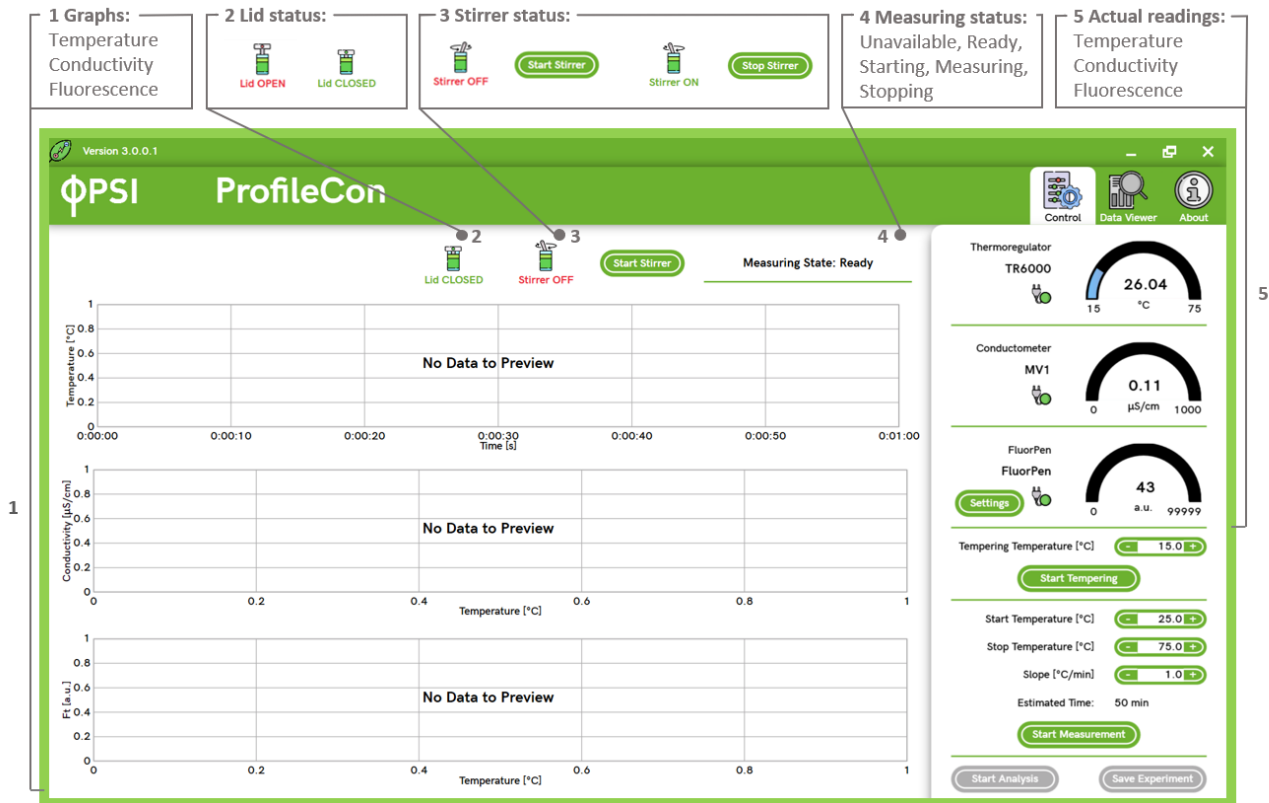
1 Graphs:
Temperature
Conductivity
Fluorescence

2 Lid status:
Lid OPEN
Lid CLOSED

3 Stirrer status:
Stirrer OFF
Start Stirrer
Stirrer ON
Stop Stirrer

4 Measuring status:
Unavailable, Ready, Starting, Measuring, Stopping

5 Actual readings:
Temperature
Conductivity
Fluorescence

Version 3.0.0.1

ΦPSI ProfileCon

Control Data Viewer About

2 3 4

Lid CLOSED Stirrer OFF Start Stirrer Measuring State: Ready

1
0.8
0.6
0.4
0.2
0
Temperature [°C]
No Data to Preview
0:00:00 0:00:10 0:00:20 0:00:30 0:00:40 0:00:50 0:01:00
Time [s]

1
0.8
0.6
0.4
0.2
0
Conductivity [µS/cm]
No Data to Preview
0 0.2 0.4 0.6 0.8 1
Temperature [°C]

1
0.8
0.6
0.4
0.2
0
Ft [a.u.]
No Data to Preview
0 0.2 0.4 0.6 0.8 1
Temperature [°C]

1

5

Thermoregulator
TR6000
26.04
°C
15 75

Conductometer
MV1
0.11
µS/cm
0 1000

FluorPen
FluorPen
Settings
43
a.u.
0 99999

Tempering Temperature [°C] - 15.0 +
Start Tempering

Start Temperature [°C] - 25.0 +
Stop Temperature [°C] - 75.0 +
Slope [°C/min] - 1.0 +
Estimated Time: 50 min
Start Measurement

Start Analysis Save Experiment